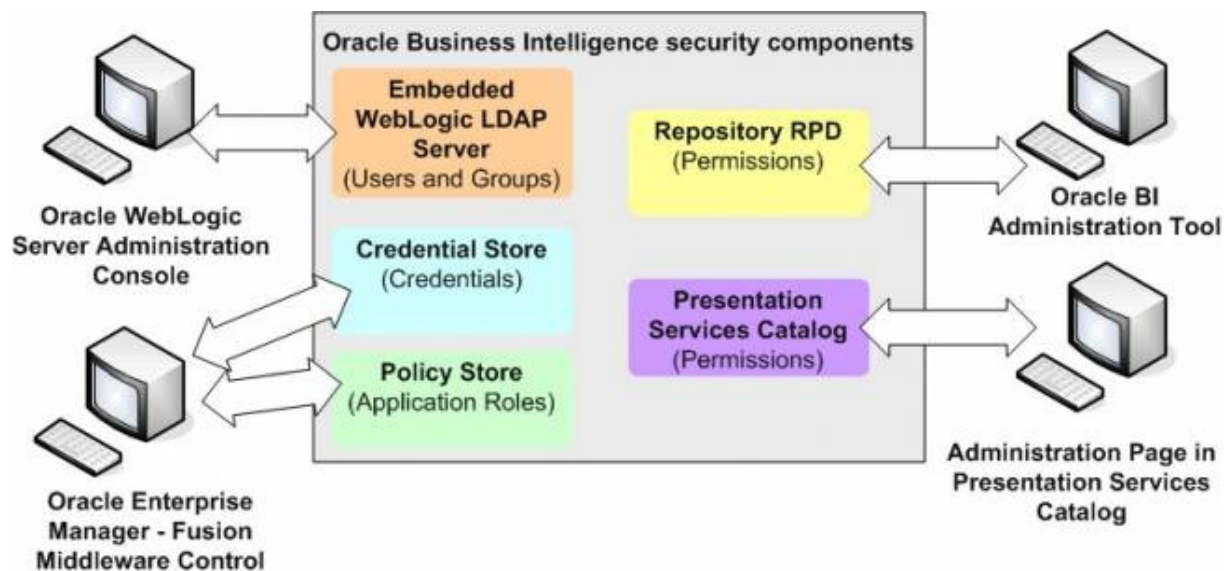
Oracle Business Intelligence security components

Embedded WebLogic LDAP Server
(Users and Groups)

Repository RPD
(Permissions)

Credential Store
(Credentials)

Presentation Services Catalog
(Permissions)

Policy Store
(Application Roles)

Oracle WebLogic Server Administration Console

Oracle Enterprise Manager - Fusion Middleware Control

Oracle BI Administration Tool

Administration Page in Presentation Services Catalog